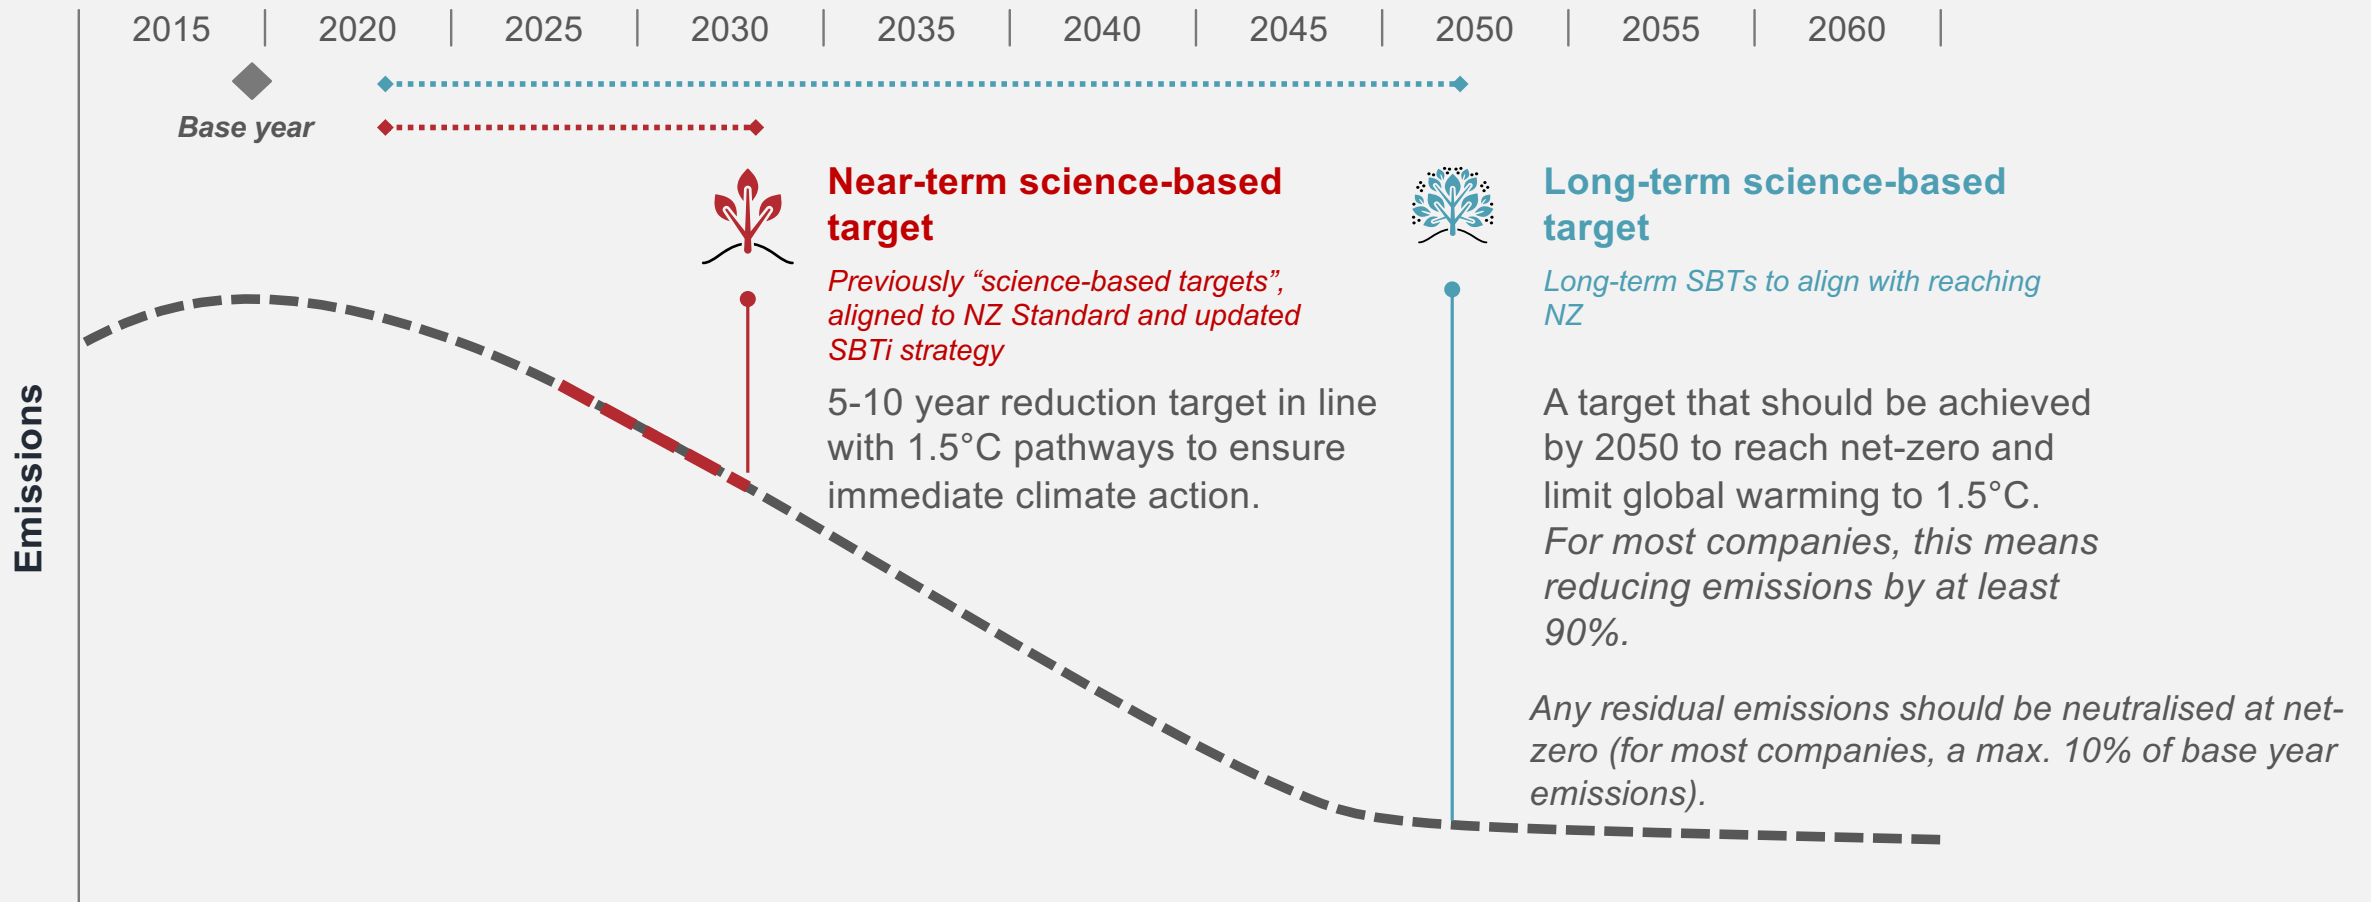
2015 | 2020 | 2025 | 2030 | 2035 | 2040 | 2045 | 2050 | 2055 | 2060

Base year

Emissions

Near-term science-based target

Previously “science-based targets”, aligned to NZ Standard and updated SBTi strategy

5-10 year reduction target in line with 1.5°C pathways to ensure immediate climate action.

Long-term science-based target

Long-term SBTs to align with reaching NZ

A target that should be achieved by 2050 to reach net-zero and limit global warming to 1.5°C. For most companies, this means reducing emissions by at least 90%.

Any residual emissions should be neutralised at net-zero (for most companies, a max. 10% of base year emissions).